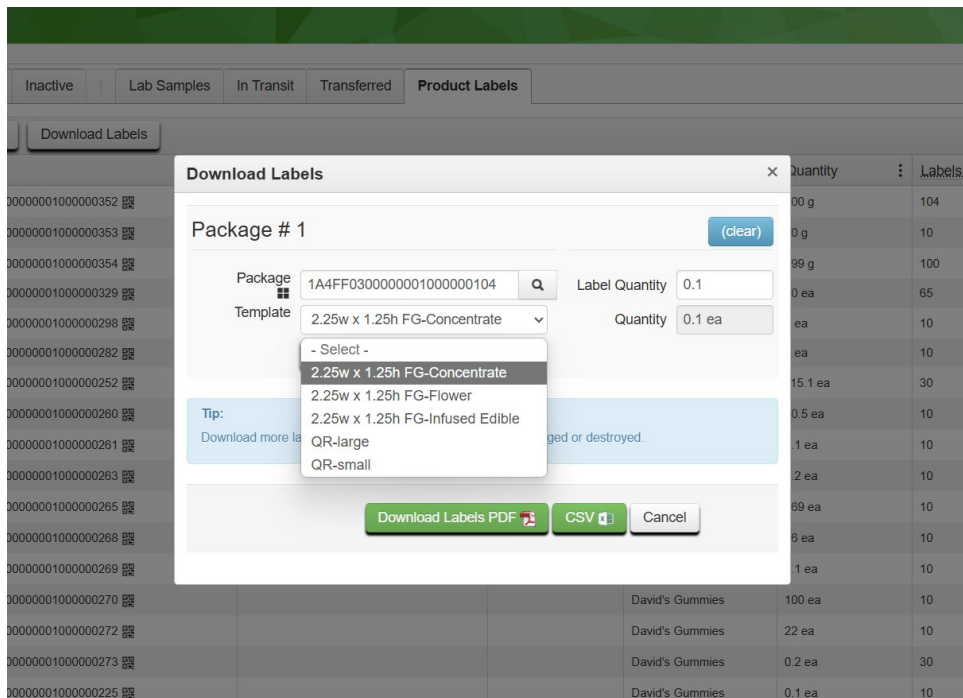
Inactive | Lab Samples | In Transit | Transferred | Product Labels

Download Labels

Quantity | Labels

| | Quantity | Labels |
|---|---|---|
| 0000001000000352 | 00 g | 104 |
| 0000001000000353 | 0 g | 10 |
| 0000001000000354 | 99 g | 100 |
| 0000001000000329 | 0 ea | 65 |
| 0000001000000298 | ea | 10 |
| 0000001000000282 | ea | 10 |
| 0000001000000252 | 15.1 ea | 30 |
| 0000001000000260 | 0.5 ea | 10 |
| 0000001000000261 | .1 ea | 10 |
| 0000001000000263 | .2 ea | 10 |
| 0000001000000265 | 69 ea | 10 |
| 0000001000000268 | 6 ea | 10 |
| 0000001000000269 | .1 ea | 10 |
| 0000001000000270 David's Gummies | 100 ea | 10 |
| 0000001000000272 David's Gummies | 22 ea | 10 |
| 0000001000000273 David's Gummies | 0.2 ea | 30 |
| 0000001000000225 David's Gummies | 0.1 ea | 10 |

Download Labels ×

Package # 1

(clear)

Package 1A4FF0300000001000000104

Label Quantity 0.1

Template 2.25w x 1.25h FG-Concentrate

Quantity 0.1 ea

- Select -
2.25w x 1.25h FG-Concentrate
2.25w x 1.25h FG-Flower
2.25w x 1.25h FG-Infused Edible
QR-large
QR-small

Tip:
Download more la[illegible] ged or destroyed.

Download Labels PDF | CSV | Cancel